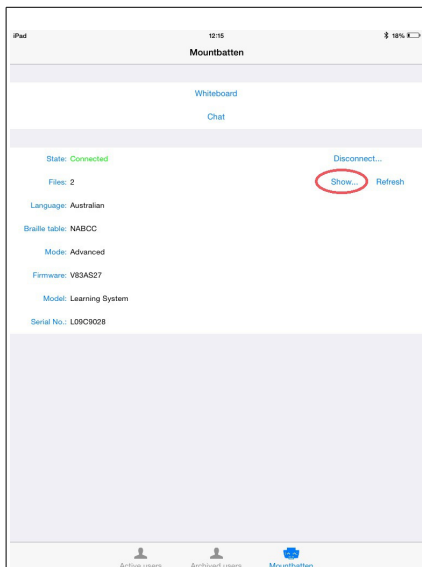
iPad
12:15
18%
Mountbatten

Whiteboard

Chat

State: Connected
Disconnect...

Files: 2
Show...
Refresh

Language: Australian

Braille table: NABCC

Mode: Advanced

Firmware: V83AS27

Model: Learning System

Serial No.: L09C9028

Active users
Archived users
Mountbatten